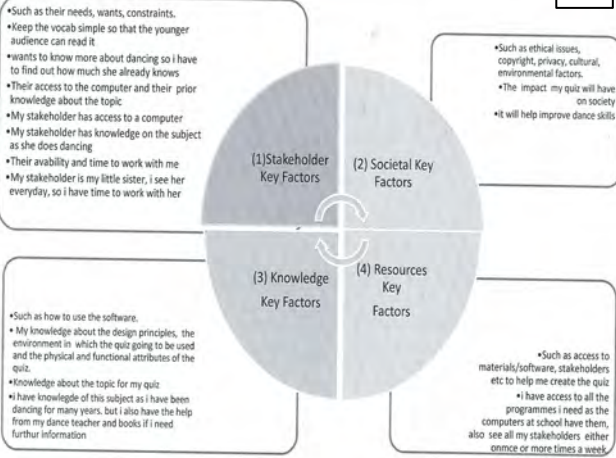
•Such as their needs, wants, constraints.
•Keep the vocab simple so that the younger audience can read it
•wants to know more about dancing so i have to find out how much she already knows
•Their access to the computer and their prior knowledge about the topic
•My stakeholder has access to a computer
•My stakeholder has knowledge on the subject as she does dancing
•Their avability and time to work with me
•My stakeholder is my little sister, i see her everyday, so i have time to work with her

•Such as ethical issues, copyright, privacy, cultural, environmental factors.
•The impact my quiz will have on society
•it will help improve dance skills

(1)Stakeholder Key Factors

(2) Societal Key Factors

(3) Knowledge Key Factors

(4) Resources Key Factors

•Such as how to use the software.
• My knowledge about the design principles, the environment in which the quiz going to be used and the physical and functional attributes of the quiz.
•Knowledge about the topic for my quiz
•i have knowledge of this subject as i have been dancing for many years. but i also have the help from my dance teacher and books if i need furthur information

•Such as access to materials/software, stakeholders etc to help me create the quiz
•i have access to all the programmes i need as the computers at school have them, also see all my stakeholders either onmce or more times a week